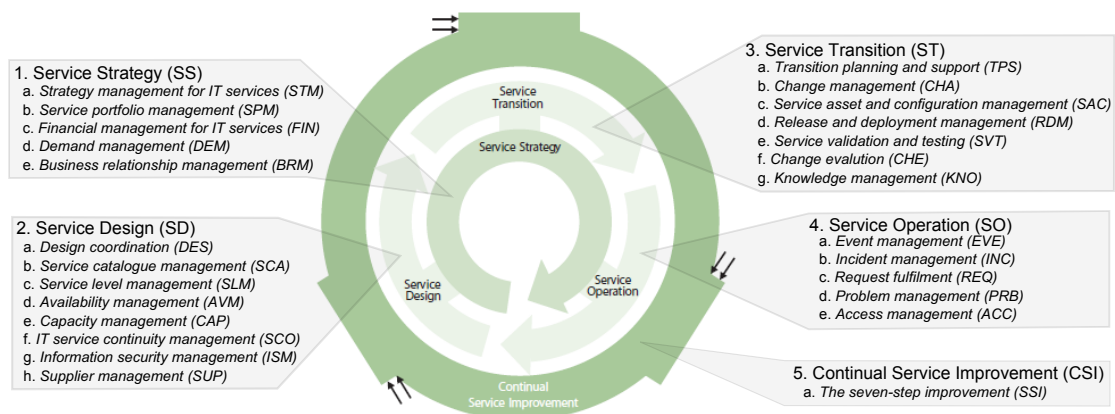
1. Service Strategy (SS)
a. Strategy management for IT services (STM)
b. Service portfolio management (SPM)
c. Financial management for IT services (FIN)
d. Demand management (DEM)
e. Business relationship management (BRM)

2. Service Design (SD)
a. Design coordination (DES)
b. Service catalogue management (SCA)
c. Service level management (SLM)
d. Availability management (AVM)
e. Capacity management (CAP)
f. IT service continuity management (SCO)
g. Information security management (ISM)
h. Supplier management (SUP)

Service Transition

Service Strategy

Service Design

Service Operation

Continual Service Improvement

3. Service Transition (ST)
a. Transition planning and support (TPS)
b. Change management (CHA)
c. Service asset and configuration management (SAC)
d. Release and deployment management (RDM)
e. Service validation and testing (SVT)
f. Change evalution (CHE)
g. Knowledge management (KNO)

4. Service Operation (SO)
a. Event management (EVE)
b. Incident management (INC)
c. Request fulfilment (REQ)
d. Problem management (PRB)
e. Access management (ACC)

5. Continual Service Improvement (CSI)
a. The seven-step improvement (SSI)